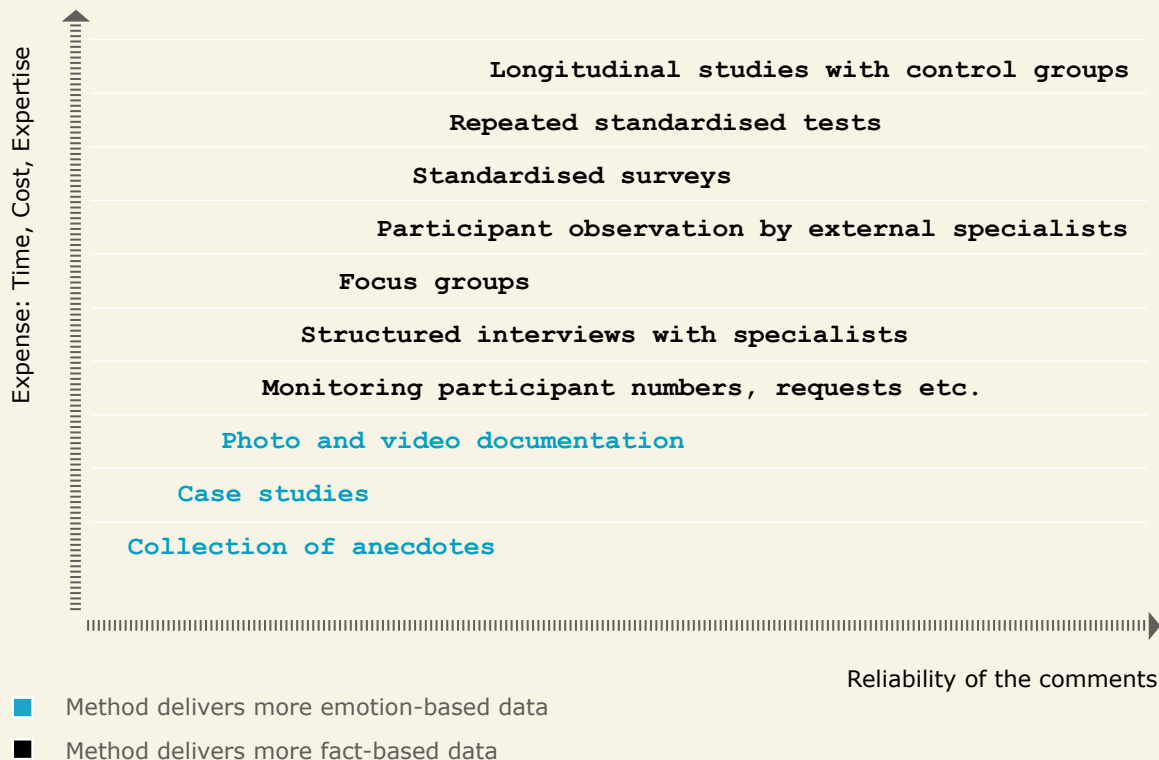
Expense: Time, Cost, Expertise

Longitudinal studies with control groups

Repeated standardised tests

Standardised surveys

Participant observation by external specialists

Focus groups

Structured interviews with specialists

Monitoring participant numbers, requests etc.

Photo and video documentation

Case studies

Collection of anecdotes

Reliability of the comments

Method delivers more emotion-based data

Method delivers more fact-based data